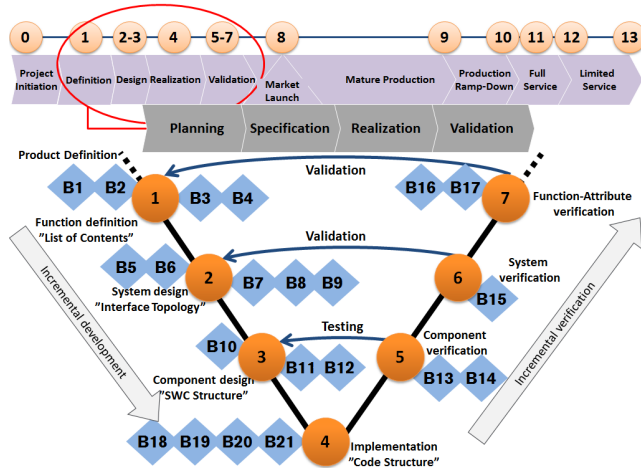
0 1 2-3 4 5-7 8 9 10 11 12 13

Project Initiation
Definition
Design
Realization
Validation
Market Launch
Mature Production
Production Ramp-Down
Full Service
Limited Service

Planning
Specification
Realization
Validation

Product Definition
Validation
B1 B2 1 B3 B4
B16 B17 7
Function-Attribute verification
Function definition "List of Contents"
Validation
B5 B6 2 B7 B8 B9
6
System verification
B15
System design "Interface Topology"
Incremental development
Incremental verification
Testing
B10 3 B11 B12
5
Component verification
B13 B14
Component design "SWC Structure"
B18 B19 B20 B21 4
Implementation "Code Structure"